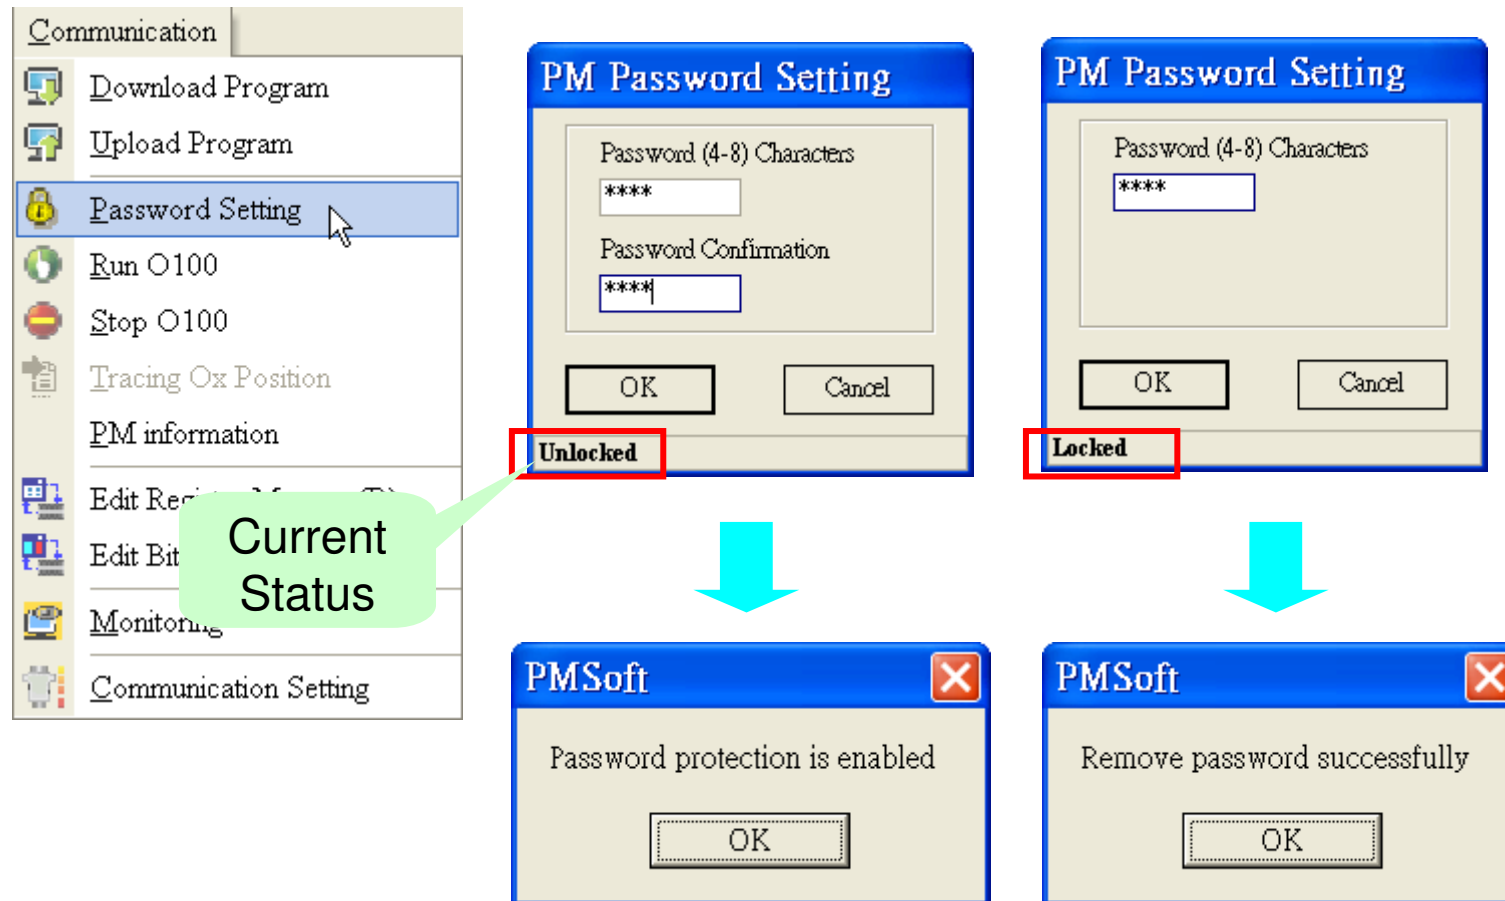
Communication

Download Program
Upload Program
Password Setting
Run O100
Stop O100
Tracing Ox Position
PM information
Edit Re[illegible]
Edit Bit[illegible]
Monitor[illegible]
Communication Setting

Current Status

PM Password Setting

Password (4-8) Characters
****
Password Confirmation
****
OK
Cancel
Unlocked

PM Password Setting

Password (4-8) Characters
****
OK
Cancel
Locked

PMSoft
Password protection is enabled
OK

PMSoft
Remove password successfully
OK